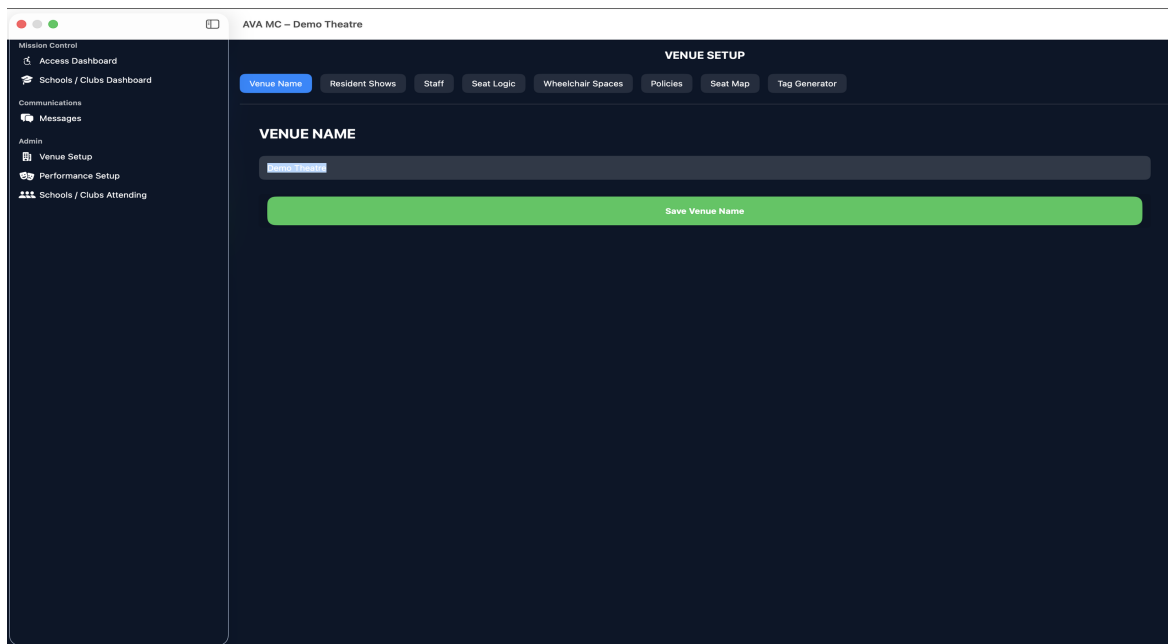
AVA MC – Demo Theatre

Mission Control
Access Dashboard
Schools / Clubs Dashboard
Communications
Messages
Admin
Venue Setup
Performance Setup
Schools / Clubs Attending

VENUE SETUP

Venue Name
Resident Shows
Staff
Seat Logic
Wheelchair Spaces
Policies
Seat Map
Tag Generator

VENUE NAME

Demo Theatre

Save Venue Name